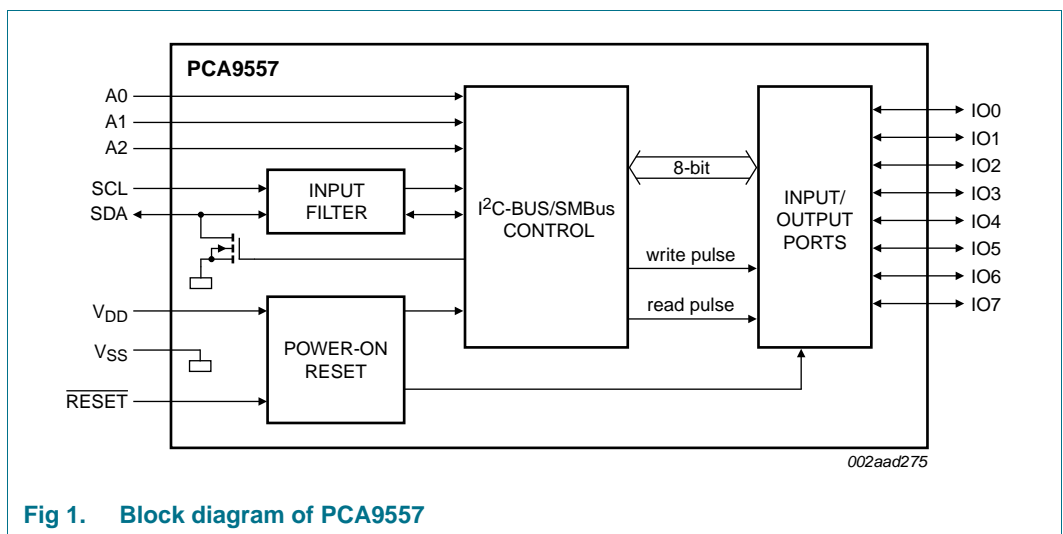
PCA9557

A0
A1
A2
SCL
SDA

INPUT FILTER

$I^2C$-BUS/SMBus CONTROL

8-bit

INPUT/ OUTPUT PORTS

IO0
IO1
IO2
IO3
IO4
IO5
IO6
IO7

write pulse

read pulse

$V_{DD}$
$V_{SS}$
$\overline{RESET}$

POWER-ON RESET

002aad275

Fig 1. Block diagram of PCA9557